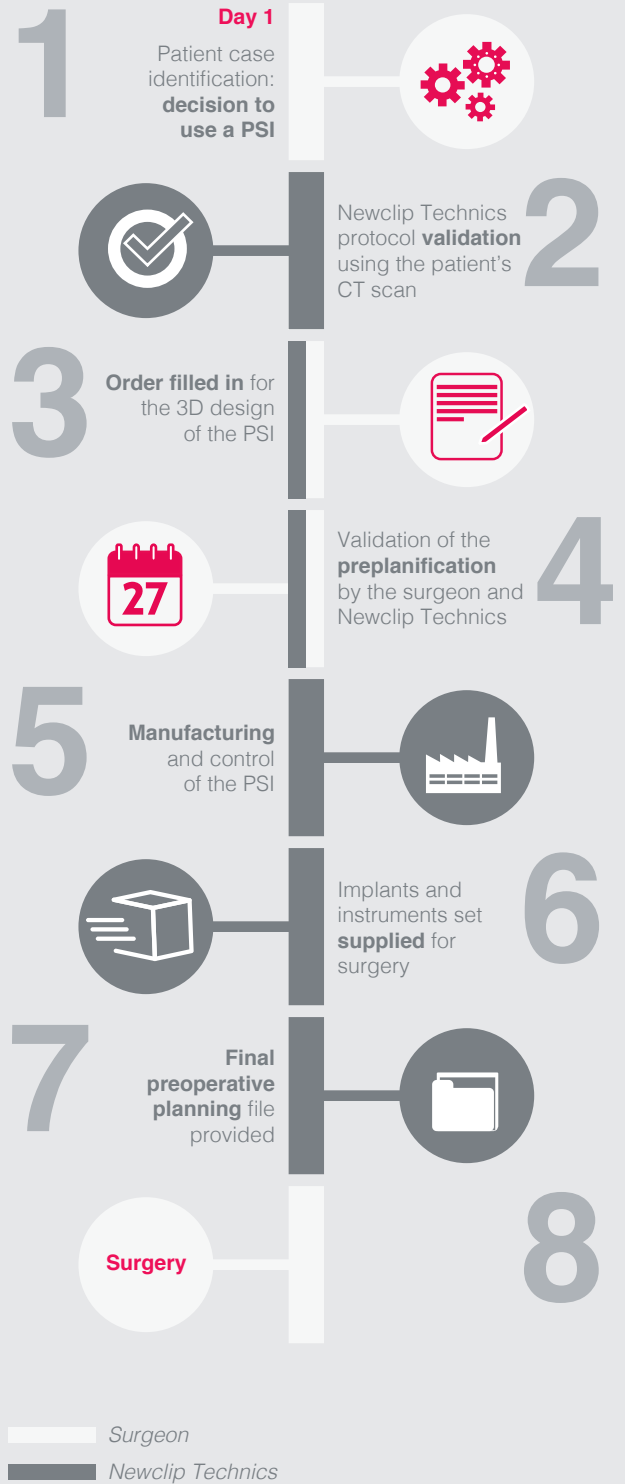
1

Day 1

Patient case identification: **decision to use a PSI**

2

Newclip Technics protocol **validation** using the patient's CT scan

3

**Order filled in** for the 3D design of the PSI

4

27

Validation of the **preplanification** by the surgeon and Newclip Technics

5

**Manufacturing** and control of the PSI

6

Implants and instruments set **supplied** for surgery

7

**Final preoperative planning** file provided

8

**Surgery**

*Surgeon*

*Newclip Technics*